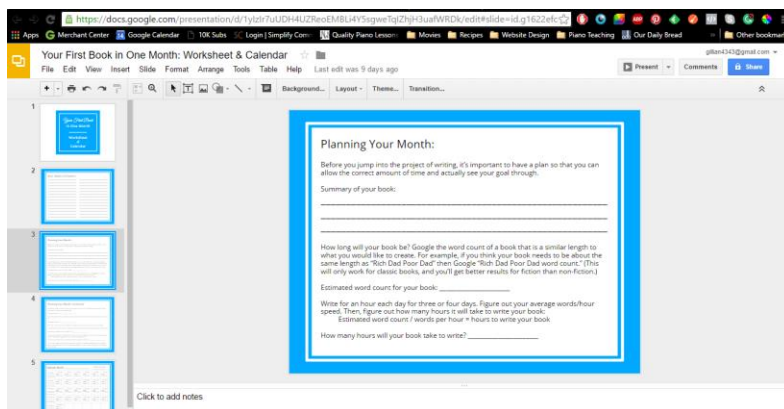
https://docs.google.com/presentation/d/1ylzlr7uUDH4UZReoEM8Li4Y5sgweTqlZhjH3uafWRDk/edit#slide=id.g1622efc

Apps Merchant Center Google Calendar 10K Subs Login | Simplify Com Quality Piano Lesson Movies Recipes Website Design Piano Teaching Our Daily Bread Other bookmarks

Your First Book in One Month: Worksheet & Calendar

File Edit View Insert Slide Format Arrange Tools Table Help Last edit was 9 days ago

gillian4343@gmail.com

Present Comments Share

Background... Layout Theme... Transition...

1

Your First Book in One Month Worksheet & Calendar

2

3

4

5

Planning Your Month:

Before you jump into the project of writing, it's important to have a plan so that you can allow the correct amount of time and actually see your goal through.

Summary of your book:

How long will your book be? Google the word count of a book that is a similar length to what you would like to create. For example, if you think your book needs to be about the same length as "Rich Dad Poor Dad" then Google "Rich Dad Poor Dad word count." (This will only work for classic books, and you'll get better results for fiction than non-fiction.)

Estimated word count for your book: ____________________

Write for an hour each day for three or four days. Figure out your average words/hour speed. Then, figure out how many hours it will take to write your book:
Estimated word count / words per hour = hours to write your book

How many hours will your book take to write? ____________________

Click to add notes